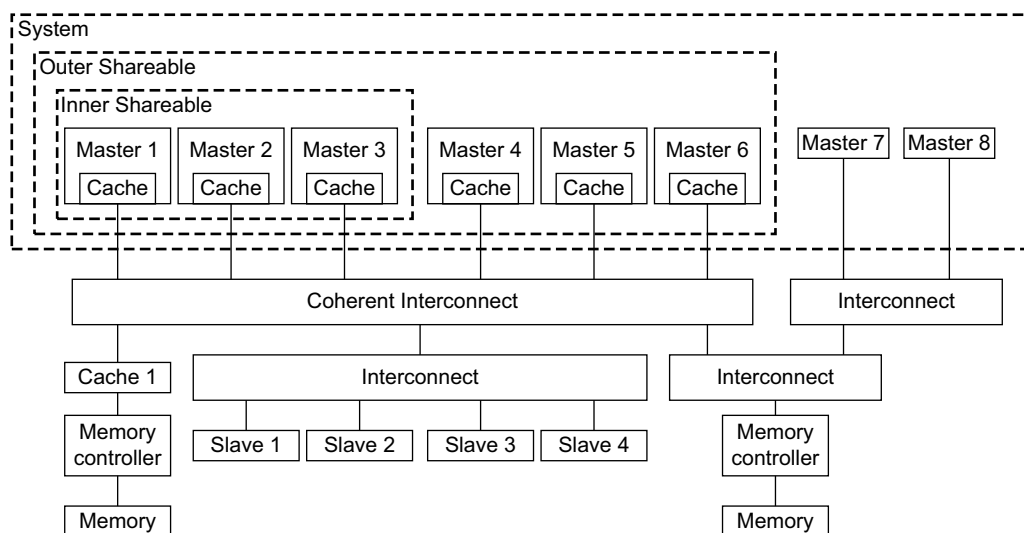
System

Outer Shareable

Inner Shareable

Master 1
Cache

Master 2
Cache

Master 3
Cache

Master 4
Cache

Master 5
Cache

Master 6
Cache

Master 7

Master 8

Coherent Interconnect

Interconnect

Cache 1

Interconnect

Interconnect

Memory controller

Slave 1

Slave 2

Slave 3

Slave 4

Memory controller

Memory

Memory